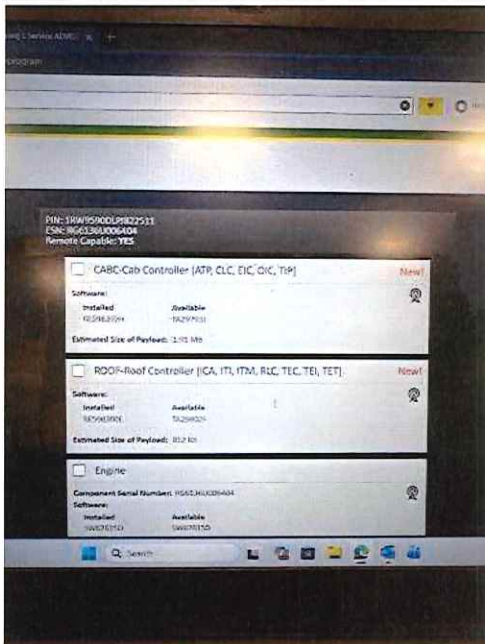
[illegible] Service ADVIS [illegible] ×
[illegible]

PIN: 1RW9590DLPB22511
ESN: RG6136U006404
Remote Capable: YES

CABC-Cab Controller (ATP, CLC, EIC, OIC, TIP)
New!
Software:
Installed
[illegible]
Available
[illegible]
Estimated Size of Payload: 1.91 Mb

ROOF-Roof Controller (ICA, ITI, ITM, RLC, TEC, TEI, TET)
New!
Software:
Installed
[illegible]
Available
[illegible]
Estimated Size of Payload: 812 kb

Engine
Component Serial Number: RG6136U006404
Software:
Installed
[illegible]
Available
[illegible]

Search